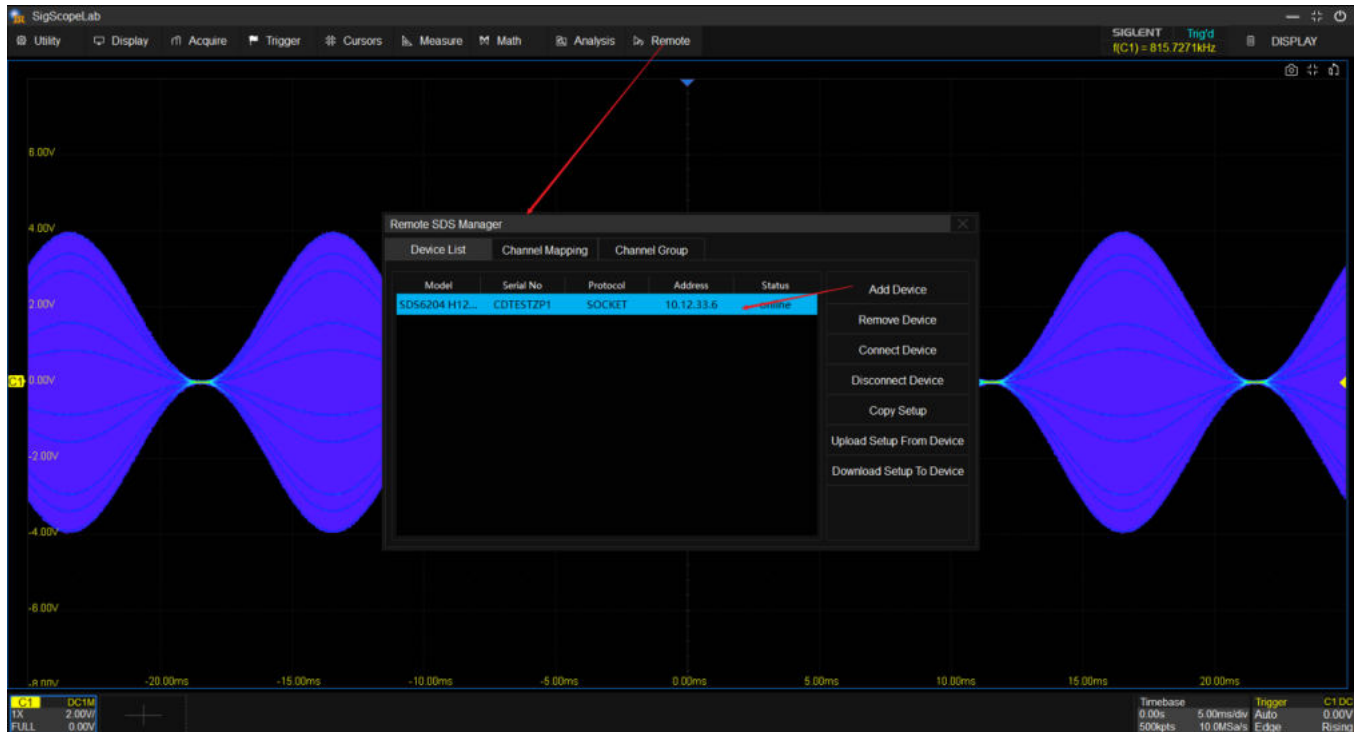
SigScopeLab

Utility Display Acquire Trigger Cursors Measure Math Analysis Remote

SIGLENT Trig'd
f(C1) = 815.7271kHz

DISPLAY

6.00V
4.00V
2.00V
C1 0.00V
-2.00V
-4.00V
-6.00V
-8.00V

Remote SDS Manager

Device List | Channel Mapping | Channel Group

| Model | Serial No | Protocol | Address | Status |
|---|---|---|---|---|
| SDS6204 H12... | CDTESTZP1 | SOCKET | 10.12.33.6 | Online |

Add Device
Remove Device
Connect Device
Disconnect Device
Copy Setup
Upload Setup From Device
Download Setup To Device

-20.00ms -15.00ms -10.00ms -5.00ms 0.00ms 5.00ms 10.00ms 15.00ms 20.00ms

C1 DC1M
1X 2.00V/
FULL 0.00V

Timebase
0.00s 5.00ms/div
500kpts 10.0MSa/s

Trigger C1 DC
Auto 0.00V
Edge Rising